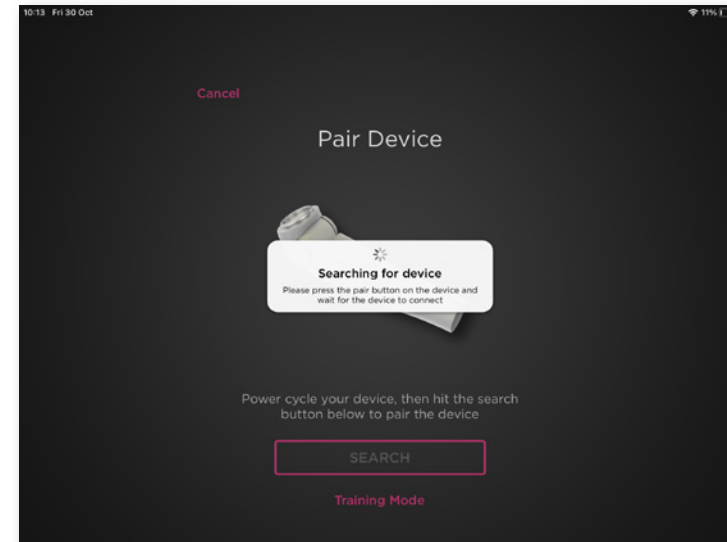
10:13 Fri 30 Oct

11%

Cancel

Pair Device

Searching for device

Please press the pair button on the device and wait for the device to connect

Power cycle your device, then hit the search button below to pair the device

SEARCH

Training Mode